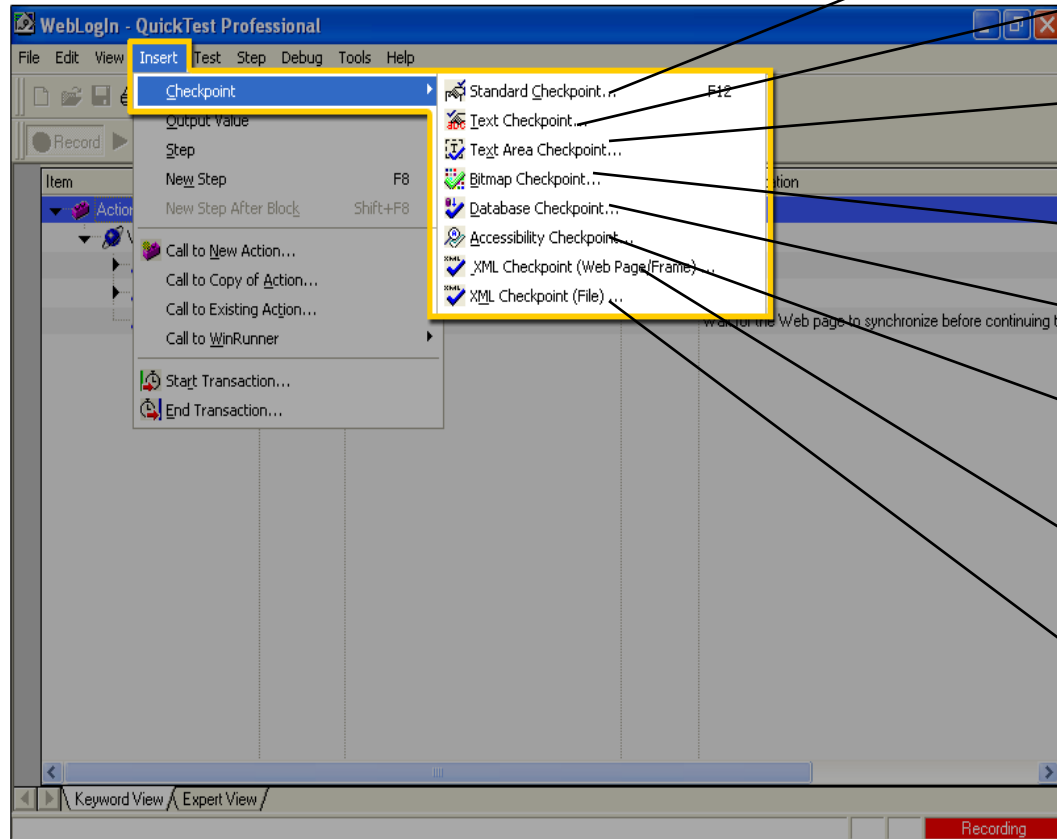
WebLogIn - QuickTest Professional

File Edit View Insert Test Step Debug Tools Help

Record

Item

Action

Checkpoint
Output Value
Step
New Step F8
New Step After Block Shift+F8
Call to New Action...
Call to Copy of Action...
Call to Existing Action...
Call to WinRunner
Start Transaction...
End Transaction...

Standard Checkpoint... F12
Text Checkpoint...
Text Area Checkpoint...
Bitmap Checkpoint...
Database Checkpoint...
Accessibility Checkpoint...
XML Checkpoint (Web Page/Frame)...
XML Checkpoint (File)...

Wait for the Web page to synchronize before continuing t

Keyword View Expert View

Recording